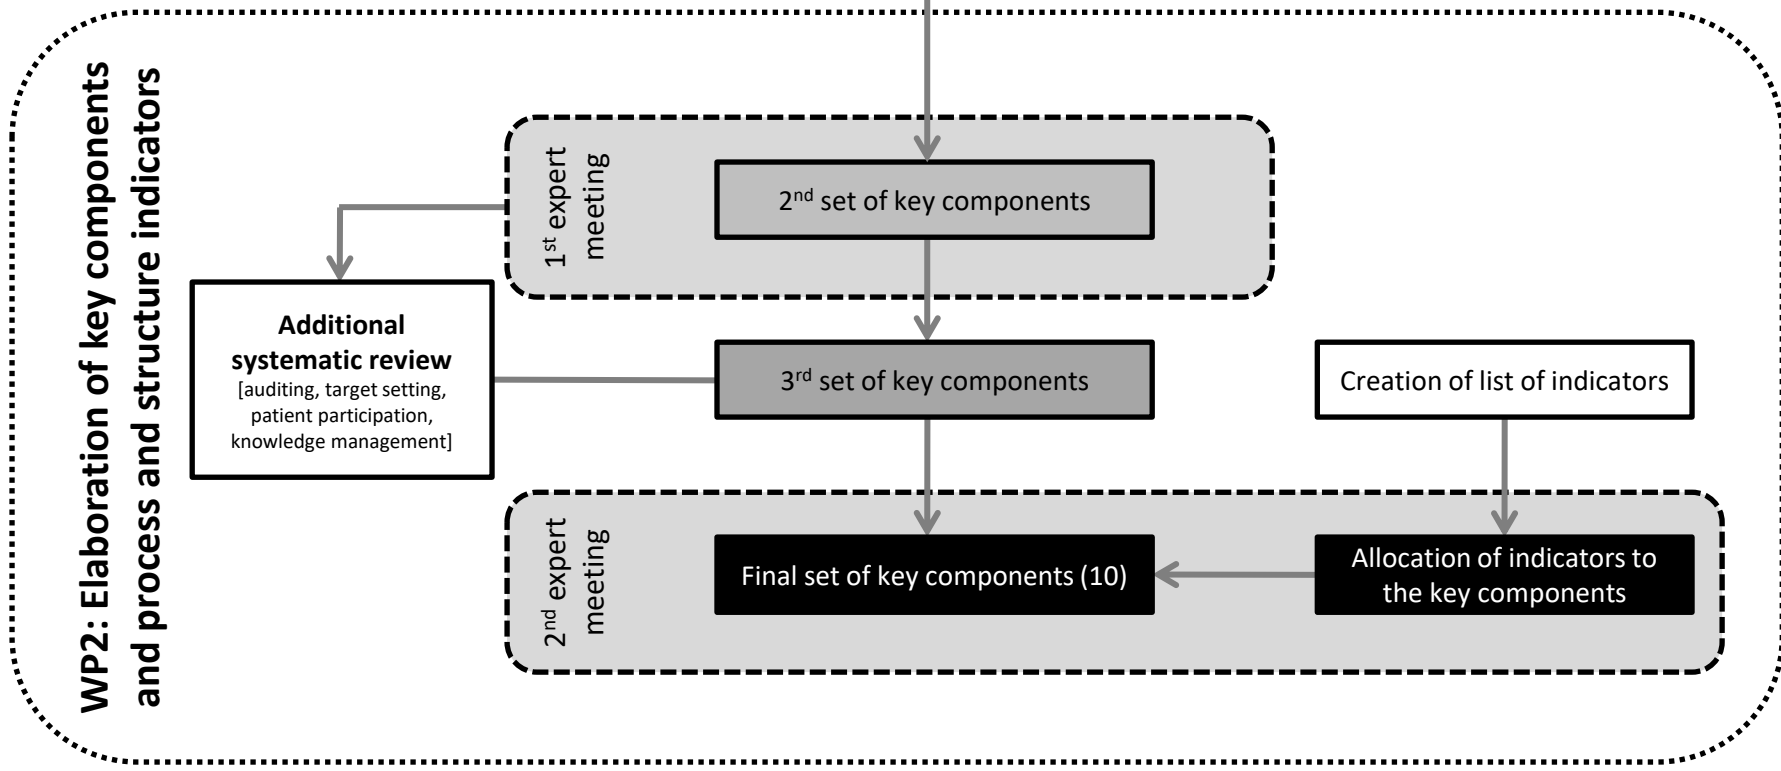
WP2: Elaboration of key components and process and structure indicators

1$^{st}$ expert meeting

2$^{nd}$ set of key components

Additional systematic review
[auditing, target setting, patient participation, knowledge management]

3$^{rd}$ set of key components

Creation of list of indicators

2$^{nd}$ expert meeting

Final set of key components (10)

Allocation of indicators to the key components